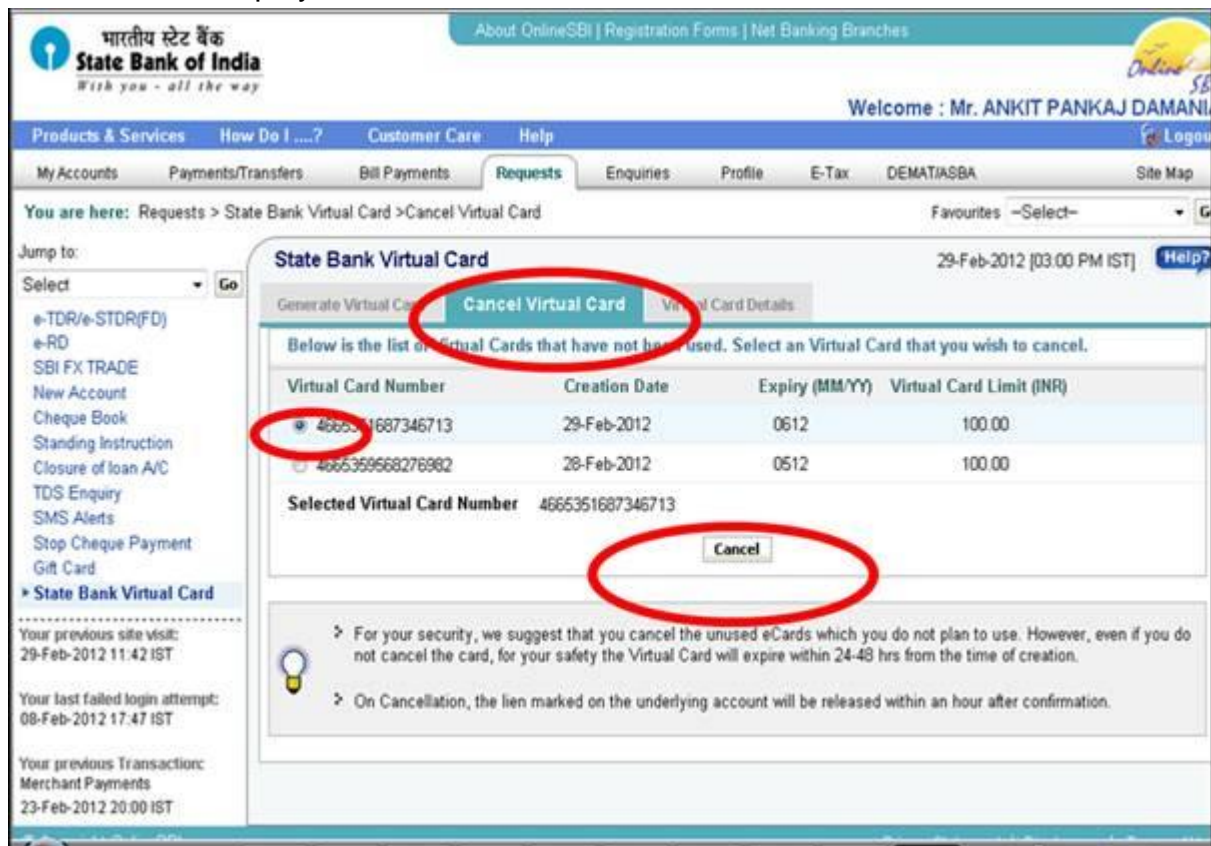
भारतीय स्टेट बैंक
State Bank of India
With you - all the way

About OnlineSBI | Registration Forms | Net Banking Branches

Online SB

Welcome : Mr. ANKIT PANKAJ DAMANI

Products & Services   How Do I ....?   Customer Care   Help   Logou

My Accounts   Payments/Transfers   Bill Payments   Requests   Enquiries   Profile   E-Tax   DEMAT/ASBA   Site Map

You are here: Requests > State Bank Virtual Card >Cancel Virtual Card

Favourites –Select–   G

Jump to:
Select   Go
e-TDR/e-STDR(FD)
e-RD
SBI FX TRADE
New Account
Cheque Book
Standing Instruction
Closure of loan A/C
TDS Enquiry
SMS Alerts
Stop Cheque Payment
Gift Card
▸ State Bank Virtual Card

Your previous site visit:
29-Feb-2012 11:42 IST

Your last failed login attempt:
08-Feb-2012 17:47 IST

Your previous Transaction:
Merchant Payments
23-Feb-2012 20:00 IST

State Bank Virtual Card

29-Feb-2012 [03:00 PM IST]   Help?

Generate Virtual Ca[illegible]   Cancel Virtual Card   Vi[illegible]l Card Details

Below is the list o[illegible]rtual Cards that have not b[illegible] used. Select an Virtual Card that you wish to cancel.

| Virtual Card Number | Creation Date | Expiry (MM/YY) | Virtual Card Limit (INR) |
|---|---|---|---|
| 466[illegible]1687346713 | 29-Feb-2012 | 0612 | 100.00 |
| 4665359668276982 | 28-Feb-2012 | 0512 | 100.00 |

Selected Virtual Card Number   4665351687346713

Cancel

> For your security, we suggest that you cancel the unused eCards which you do not plan to use. However, even if you do not cancel the card, for your safety the Virtual Card will expire within 24-48 hrs from the time of creation.

> On Cancellation, the lien marked on the underlying account will be released within an hour after confirmation.